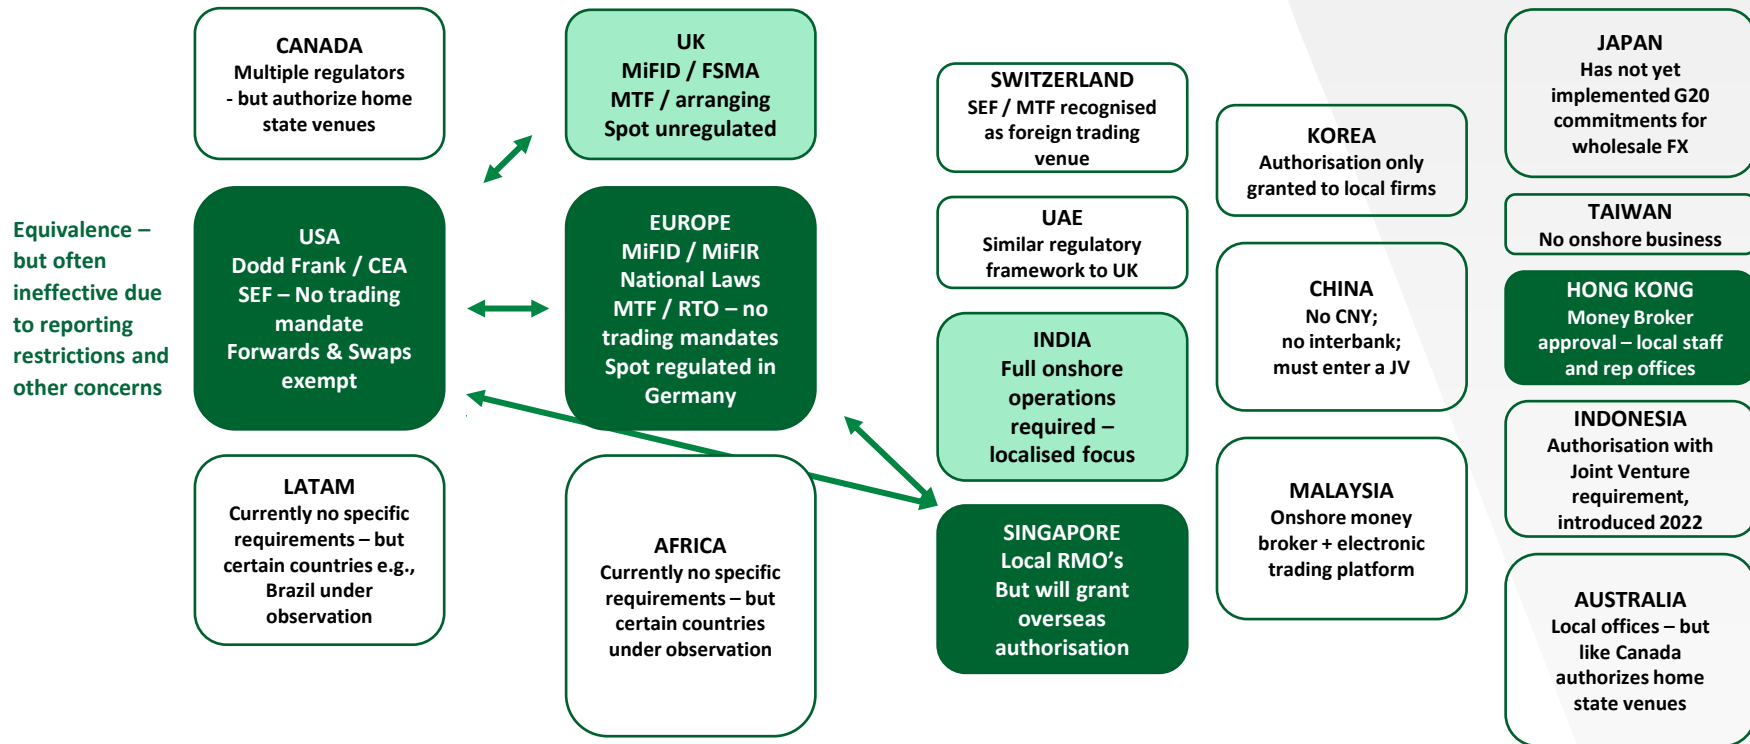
Equivalence – but often ineffective due to reporting restrictions and other concerns

CANADA
Multiple regulators - but authorize home state venues

USA
Dodd Frank / CEA
SEF – No trading mandate
Forwards & Swaps exempt

LATAM
Currently no specific requirements – but certain countries e.g., Brazil under observation

UK
MiFID / FSMA
MTF / arranging
Spot unregulated

EUROPE
MiFID / MiFIR
National Laws
MTF / RTO – no trading mandates
Spot regulated in Germany

AFRICA
Currently no specific requirements – but certain countries under observation

SWITZERLAND
SEF / MTF recognised as foreign trading venue

UAE
Similar regulatory framework to UK

INDIA
Full onshore operations required – localised focus

SINGAPORE
Local RMO's
But will grant overseas authorisation

KOREA
Authorisation only granted to local firms

CHINA
No CNY;
no interbank;
must enter a JV

MALAYSIA
Onshore money broker + electronic trading platform

JAPAN
Has not yet implemented G20 commitments for wholesale FX

TAIWAN
No onshore business

HONG KONG
Money Broker approval – local staff and rep offices

INDONESIA
Authorisation with Joint Venture requirement, introduced 2022

AUSTRALIA
Local offices – but like Canada authorizes home state venues